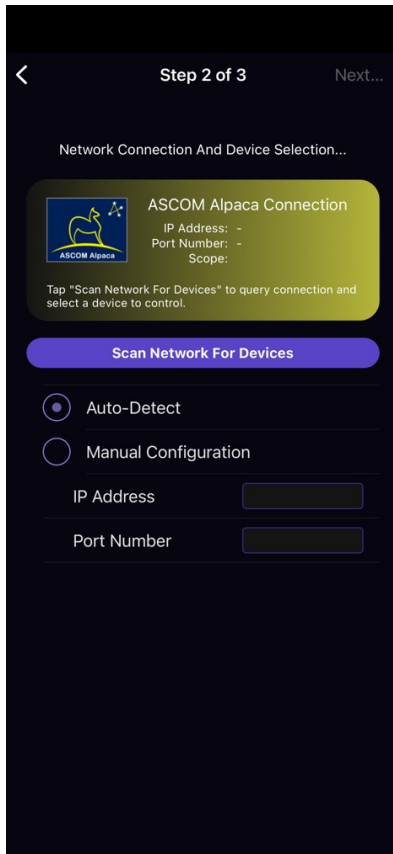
<

Step 2 of 3

Next...

Network Connection And Device Selection...

ASCOM Alpaca

ASCOM Alpaca Connection

IP Address: -

Port Number: -

Scope:

Tap "Scan Network For Devices" to query connection and select a device to control.

Scan Network For Devices

Auto-Detect

Manual Configuration

IP Address

Port Number